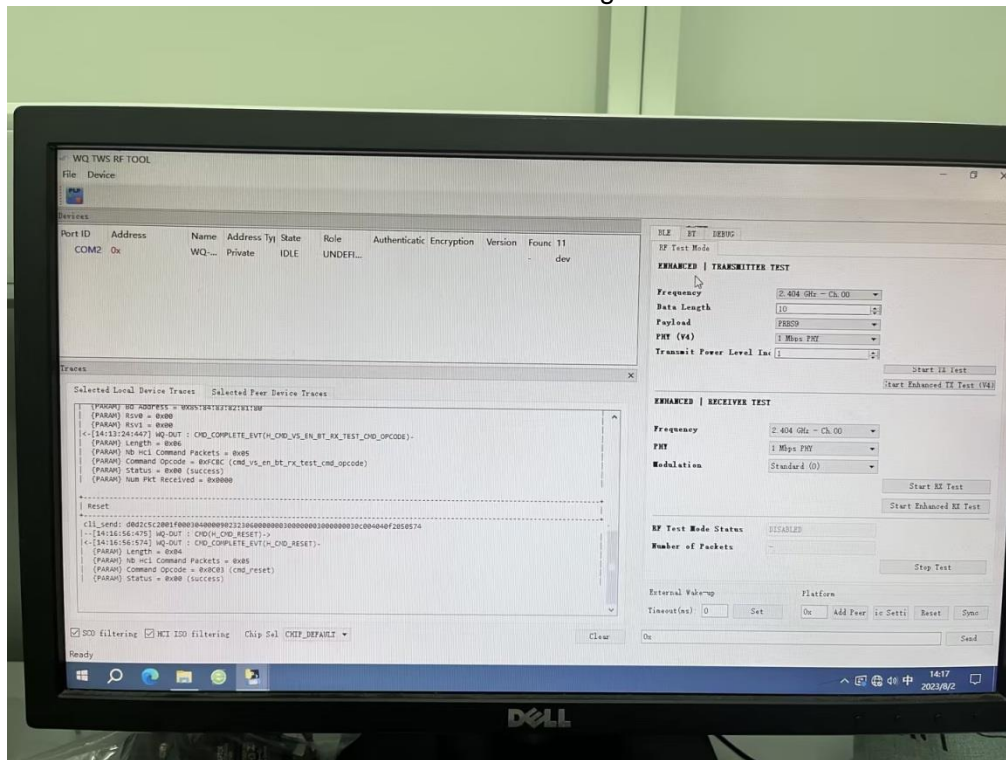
WQ TWS RF TOOL
File Device

Devices

| Port ID | Address | Name | Address Typ | State | Role | Authenticatic | Encryption | Version | Founc | 11 |
|---|---|---|---|---|---|---|---|---|---|---|
| COM2 | 0x | WQ-... | Private | IDLE | UNDEFI... | | | | - | dev |

Traces

Selected Local Device Traces  Selected Peer Device Traces

(PARAM) BD Address = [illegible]
(PARAM) Rsv0 = 0x00
(PARAM) Rsv1 = 0x00
<-[14:13:24:447] WQ-OUT : CMD_COMPLETE_EVT(H_CMD_VS_EN_BT_RX_TEST_CMD_OPCODE)-
(PARAM) Length = 0x06
(PARAM) Nb Hci Command Packets = 0x05
(PARAM) Command Opcode = 0xFC8C (cmd_vs_en_bt_rx_test_cmd_opcode)
(PARAM) Status = 0x00 (success)
(PARAM) Num Pkt Received = 0x0000

| Reset

cli_send: d0d2c5c2001f000304000090232300000000300000000300000030c004040f2050574
--[14:16:56:475] WQ-OUT : CMD(H_CMD_RESET)->
<-[14:16:56:574] WQ-OUT : CMD_COMPLETE_EVT(H_CMD_RESET)-
(PARAM) Length = 0x04
(PARAM) Nb Hci Command Packets = 0x05
(PARAM) Command Opcode = 0x0C03 (cmd_reset)
(PARAM) Status = 0x00 (success)

SCO filtering  HCI ISO filtering  Chip Sel CHIP_DEFAULT  Clear

Ready

BLE  BT  DEBUG
RF Test Mode

ENHANCED | TRANSMITTER TEST
Frequency 2.404 GHz - Ch.00
Data Length 10
Payload PRBS9
PHY (V4) 1 Mbps PHY
Transmit Power Level Inc 1
Start TX Test
Start Enhanced TX Test (V4)

ENHANCED | RECEIVER TEST
Frequency 2.404 GHz - Ch.00
PHY 1 Mbps PHY
Modulation Standard (0)
Start RX Test
Start Enhanced RX Test

RF Test Mode Status DISABLED
Number of Packets -
Stop Test

External Wake-up
Timeout(ms) 0  Set
Platform
0x  Add Peer  ic Setti  Reset  Sync

0x  Send

14:17
2023/8/2

DELL